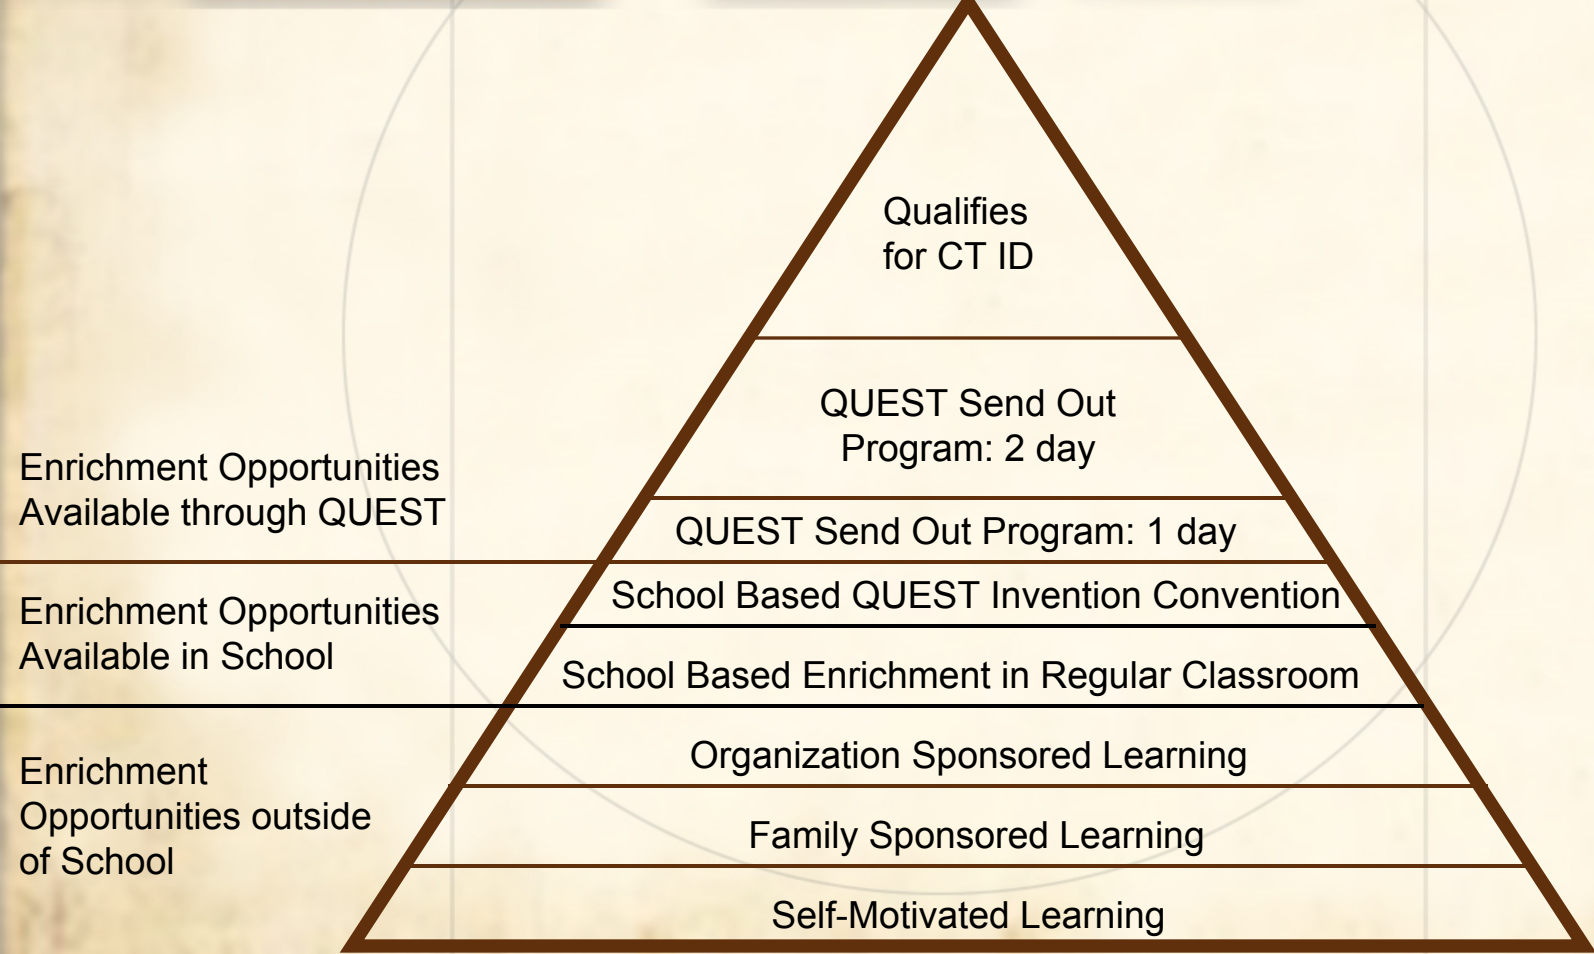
Qualifies for CT ID

QUEST Send Out Program: 2 day

Enrichment Opportunities Available through QUEST

QUEST Send Out Program: 1 day

School Based QUEST Invention Convention

Enrichment Opportunities Available in School

School Based Enrichment in Regular Classroom

Organization Sponsored Learning

Enrichment Opportunities outside of School

Family Sponsored Learning

Self-Motivated Learning